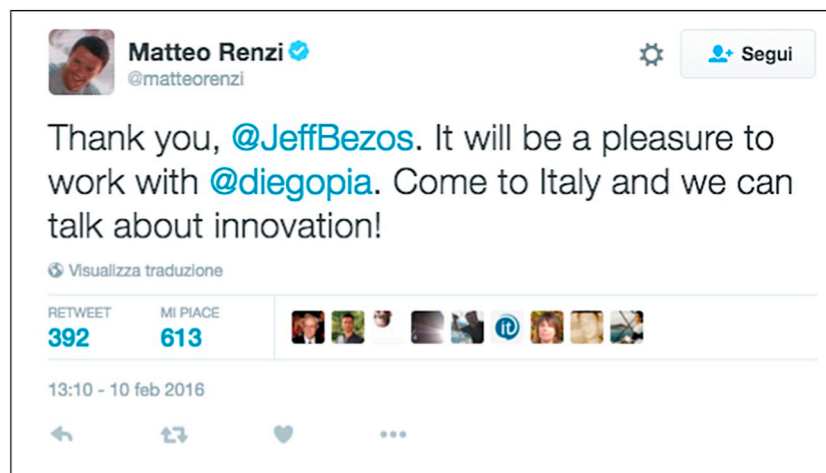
Matteo Renzi
@matteorenzi

Segui

Thank you, @JeffBezos. It will be a pleasure to work with @diegopia. Come to Italy and we can talk about innovation!

Visualizza traduzione

| RETWEET | MI PIACE |
|---|---|
| 392 | 613 |

13:10 - 10 feb 2016